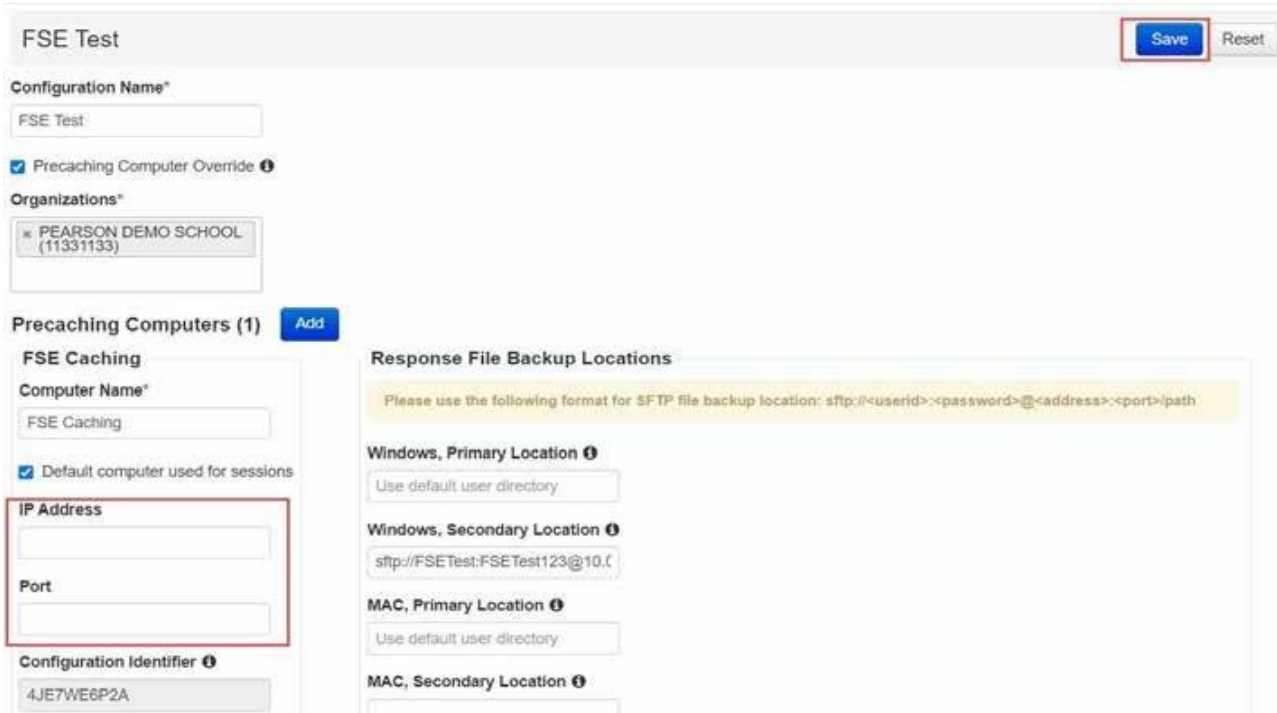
FSE Test

Save Reset

Configuration Name*

FSE Test

Precaching Computer Override

Organizations*

× PEARSON DEMO SCHOOL (11331133)

Precaching Computers (1) Add

FSE Caching

Computer Name*

FSE Caching

Default computer used for sessions

IP Address

Port

Configuration Identifier

4JE7WE6P2A

Response File Backup Locations

Please use the following format for SFTP file backup location: sftp://<userid>:<password>@<address>:<port>/path

Windows, Primary Location

Use default user directory

Windows, Secondary Location

sftp://FSETest:FSETest123@10.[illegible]

MAC, Primary Location

Use default user directory

MAC, Secondary Location